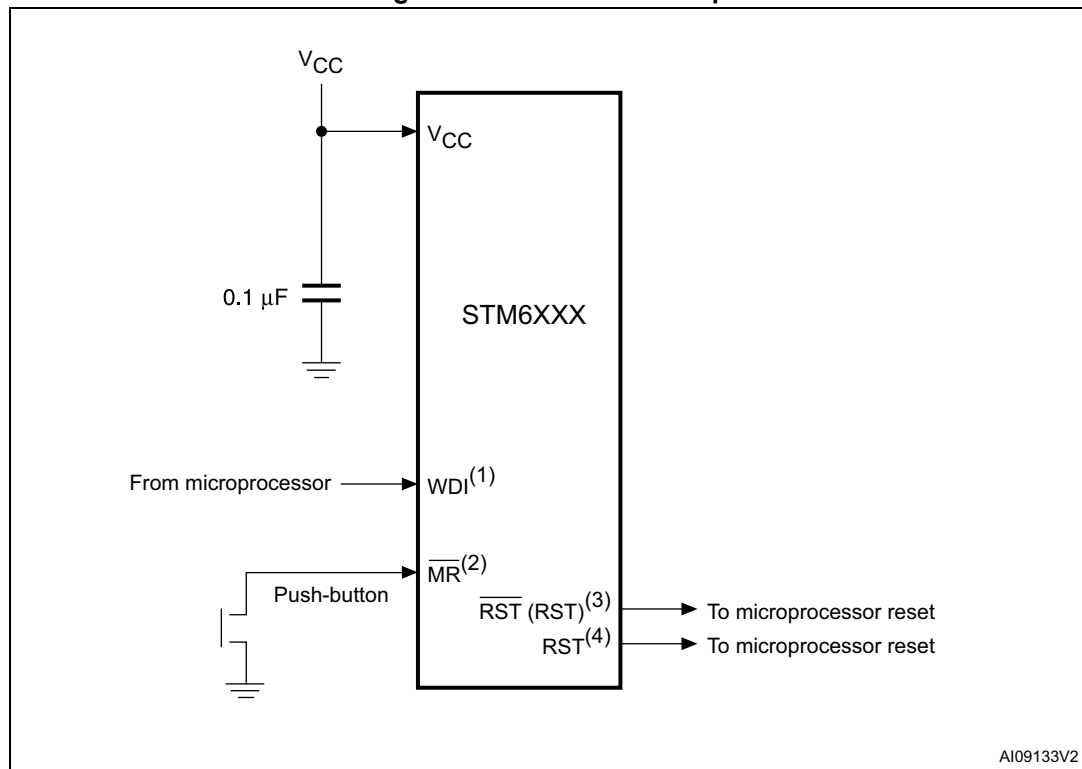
$V_{CC}$

$V_{CC}$

$0.1\ \mu F$

STM6XXX

From microprocessor

$WDI^{(1)}$

$\overline{MR}^{(2)}$

Push-button

$\overline{RST}$ $(RST)^{(3)}$

To microprocessor reset

$RST^{(4)}$

To microprocessor reset

AI09133V2